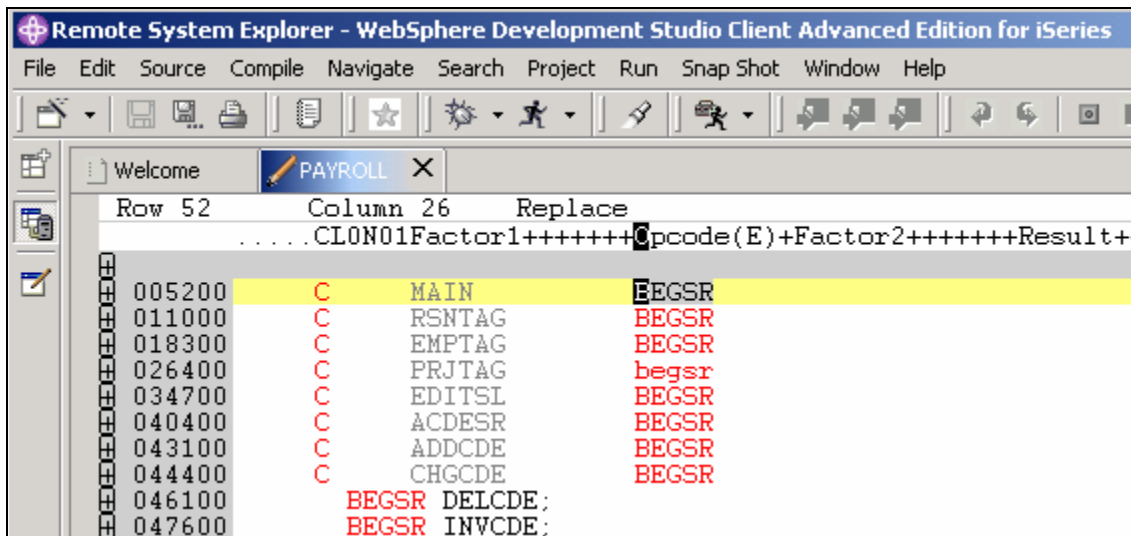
Remote System Explorer - WebSphere Development Studio Client Advanced Edition for iSeries

File Edit Source Compile Navigate Search Project Run Snap Shot Window Help

Welcome
PAYROLL X

Row 52 Column 26 Replace
.....CL0N01Factor1+++++++Opcode(E)+Factor2+++++++Result+

005200 C MAIN BEGSR
011000 C RSNTAG BEGSR
018300 C EMPTAG BEGSR
026400 C PRJTAG begsr
034700 C EDITSL BEGSR
040400 C ACDESR BEGSR
043100 C ADDCDE BEGSR
044400 C CHGCDE BEGSR
046100 BEGSR DELCDE;
047600 BEGSR INVCDE;